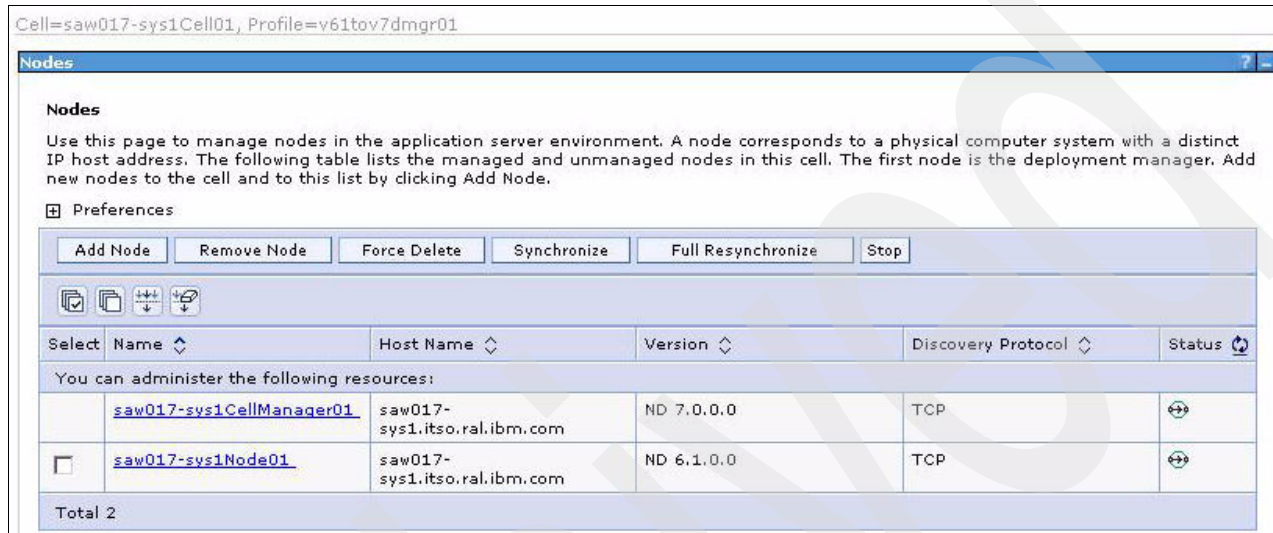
Cell=saw017-sys1Cell01, Profile=v61tov7dmgr01

Nodes

Nodes

Use this page to manage nodes in the application server environment. A node corresponds to a physical computer system with a distinct IP host address. The following table lists the managed and unmanaged nodes in this cell. The first node is the deployment manager. Add new nodes to the cell and to this list by clicking Add Node.

⊞ Preferences

Add Node | Remove Node | Force Delete | Synchronize | Full Resynchronize | Stop

| Select | Name | Host Name | Version | Discovery Protocol | Status |
|---|---|---|---|---|---|
| You can administer the following resources: | | | | | |
| | saw017-sys1CellManager01 | saw017-sys1.itso.ral.ibm.com | ND 7.0.0.0 | TCP | |
| | saw017-sys1Node01 | saw017-sys1.itso.ral.ibm.com | ND 6.1.0.0 | TCP | |
| Total 2 | | | | | |